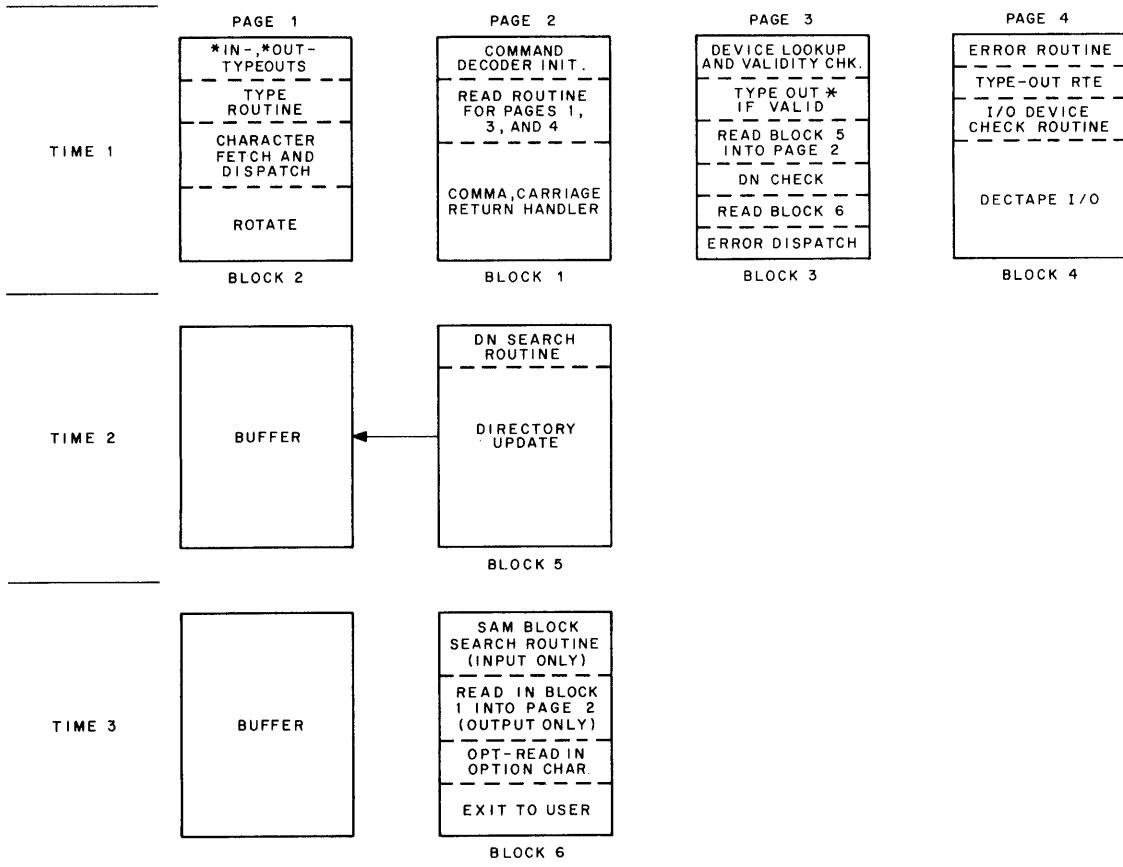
PAGE 1

PAGE 2

PAGE 3

PAGE 4

TIME 1

*IN-,*OUT-TYPEOUTS

TYPE ROUTINE

CHARACTER FETCH AND DISPATCH

ROTATE

BLOCK 2

COMMAND DECODER INIT.

READ ROUTINE FOR PAGES 1, 3, AND 4

COMMA, CARRIAGE RETURN HANDLER

BLOCK 1

DEVICE LOOKUP AND VALIDITY CHK.

TYPE OUT * IF VALID

READ BLOCK 5 INTO PAGE 2

DN CHECK

READ BLOCK 6

ERROR DISPATCH

BLOCK 3

ERROR ROUTINE

TYPE-OUT RTE

I/O DEVICE CHECK ROUTINE

DECTAPE I/O

BLOCK 4

TIME 2

BUFFER

DN SEARCH ROUTINE

DIRECTORY UPDATE

BLOCK 5

TIME 3

BUFFER

SAM BLOCK SEARCH ROUTINE (INPUT ONLY)

READ IN BLOCK 1 INTO PAGE 2 (OUTPUT ONLY)

OPT-READ IN OPTION CHAR.

EXIT TO USER

BLOCK 6